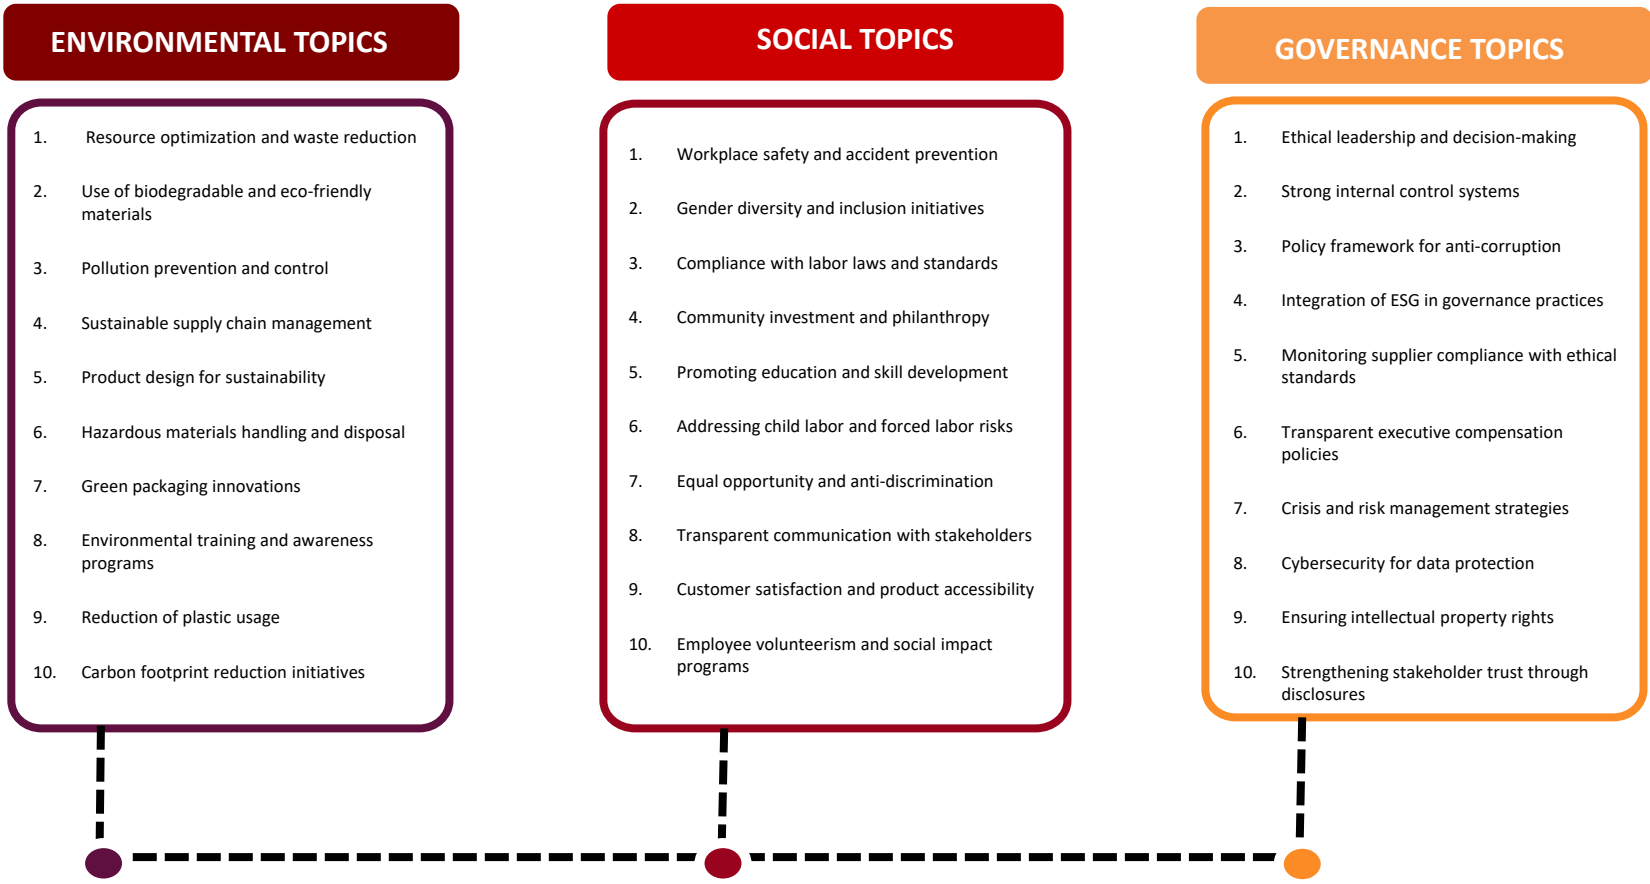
ENVIRONMENTAL TOPICS

1. Resource optimization and waste reduction
2. Use of biodegradable and eco-friendly materials
3. Pollution prevention and control
4. Sustainable supply chain management
5. Product design for sustainability
6. Hazardous materials handling and disposal
7. Green packaging innovations
8. Environmental training and awareness programs
9. Reduction of plastic usage
10. Carbon footprint reduction initiatives

SOCIAL TOPICS

1. Workplace safety and accident prevention
2. Gender diversity and inclusion initiatives
3. Compliance with labor laws and standards
4. Community investment and philanthropy
5. Promoting education and skill development
6. Addressing child labor and forced labor risks
7. Equal opportunity and anti-discrimination
8. Transparent communication with stakeholders
9. Customer satisfaction and product accessibility
10. Employee volunteerism and social impact programs

GOVERNANCE TOPICS

1. Ethical leadership and decision-making
2. Strong internal control systems
3. Policy framework for anti-corruption
4. Integration of ESG in governance practices
5. Monitoring supplier compliance with ethical standards
6. Transparent executive compensation policies
7. Crisis and risk management strategies
8. Cybersecurity for data protection
9. Ensuring intellectual property rights
10. Strengthening stakeholder trust through disclosures